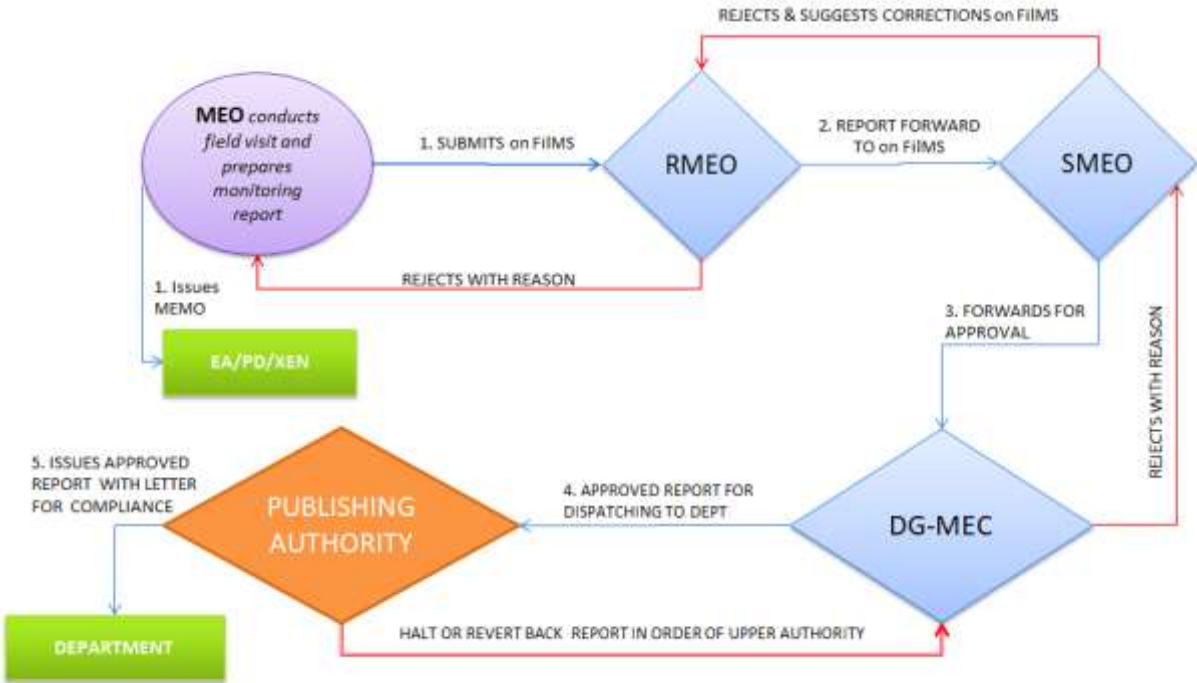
REJECTS & SUGGESTS CORRECTIONS on FIIMS

MEO conducts field visit and prepares monitoring report

1. SUBMITS on FIIMS

RMEO

2. REPORT FORWARD TO on FIIMS

SMEO

REJECTS WITH REASON

1. Issues MEMO

EA/PD/XEN

3. FORWARDS FOR APPROVAL

REJECTS WITH REASON

5. ISSUES APPROVED REPORT WITH LETTER FOR COMPLIANCE

PUBLISHING AUTHORITY

4. APPROVED REPORT FOR DISPATCHING TO DEPT

DG-MEC

DEPARTMENT

HALT OR REVERT BACK REPORT IN ORDER OF UPPER AUTHORITY